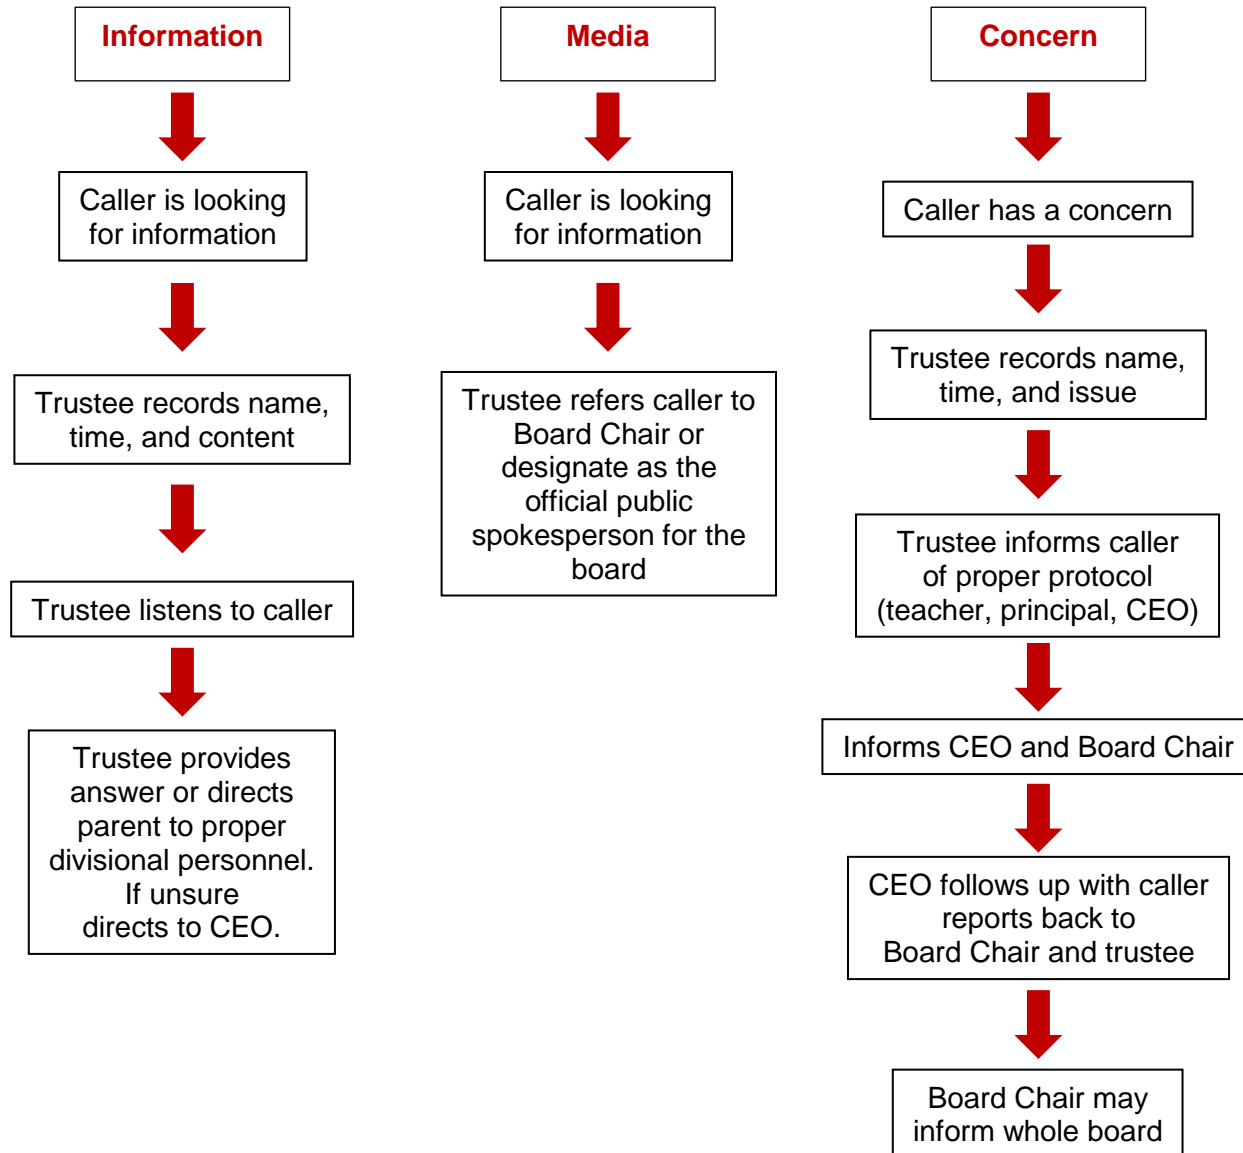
Information

Caller is looking for information

Trustee records name, time, and content

Trustee listens to caller

Trustee provides answer or directs parent to proper divisional personnel. If unsure directs to CEO.

Media

Caller is looking for information

Trustee refers caller to Board Chair or designate as the official public spokesperson for the board

Concern

Caller has a concern

Trustee records name, time, and issue

Trustee informs caller of proper protocol (teacher, principal, CEO)

Informs CEO and Board Chair

CEO follows up with caller reports back to Board Chair and trustee

Board Chair may inform whole board